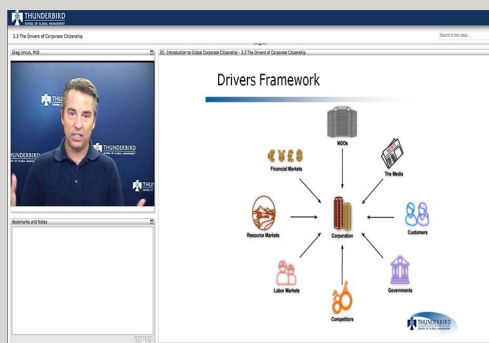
THUNDERBIRD
SCHOOL OF GLOBAL MANAGEMENT

3.3 The Drivers of Corporate Citizenship

Search in this class...

Greg Unruh, PhD

THUNDERBIRD

THUN

Bookmarks and Notes

IC - Introduction to Global Corporate Citizenship - 3.3 The Drivers of Corporate Citizenship

Drivers Framework

NGOs

Financial Markets

The Media

Resource Markets

Corporation

Customers

Labor Markets

Governments

Competitors

THUNDERBIRD